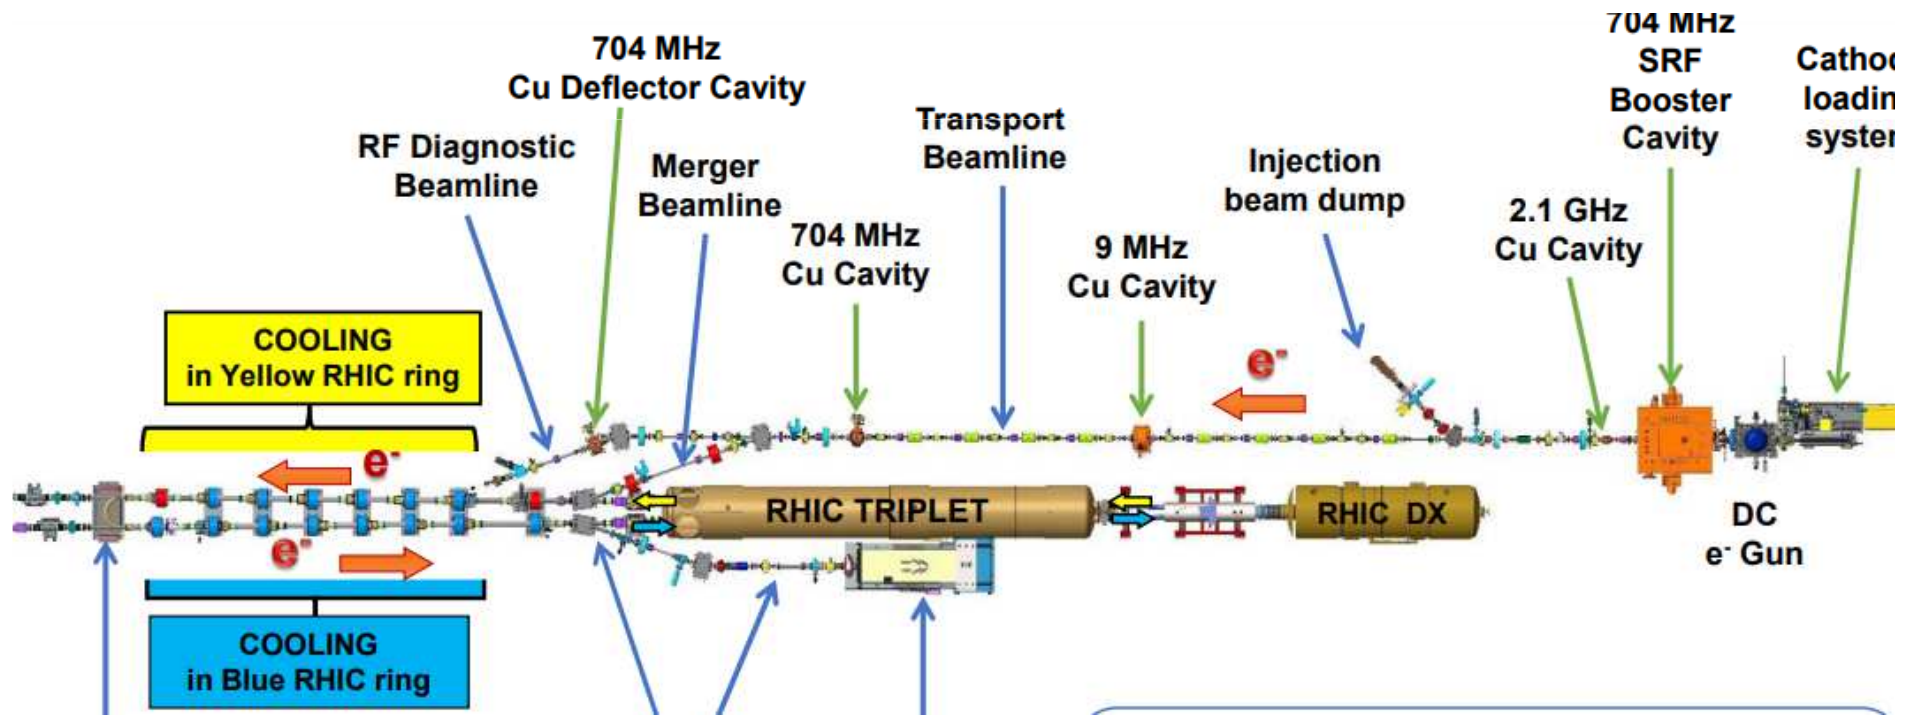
704 MHz Cu Deflector Cavity

RF Diagnostic Beamline

Merger Beamline

704 MHz Cu Cavity

Transport Beamline

9 MHz Cu Cavity

Injection beam dump

2.1 GHz Cu Cavity

704 MHz SRF Booster Cavity

Cathod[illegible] loadin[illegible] syste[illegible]

COOLING in Yellow RHIC ring

$e^-$

$e^-$

$e^-$

RHIC TRIPLET

RHIC DX

DC $e^-$ Gun

COOLING in Blue RHIC ring